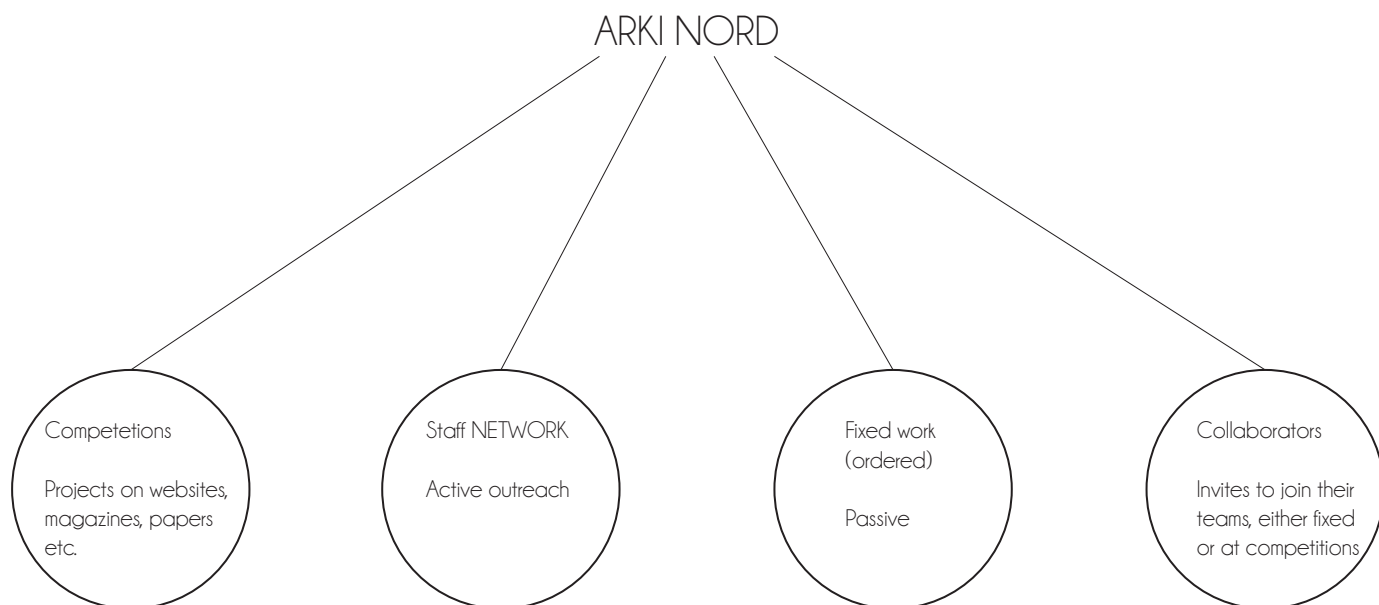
ARKI NORD

Competetions

Projects on websites, magazines, papers etc.

Staff NETWORK

Active outreach

Fixed work (ordered)

Passive

Collaborators

Invites to join their teams, either fixed or at competitions